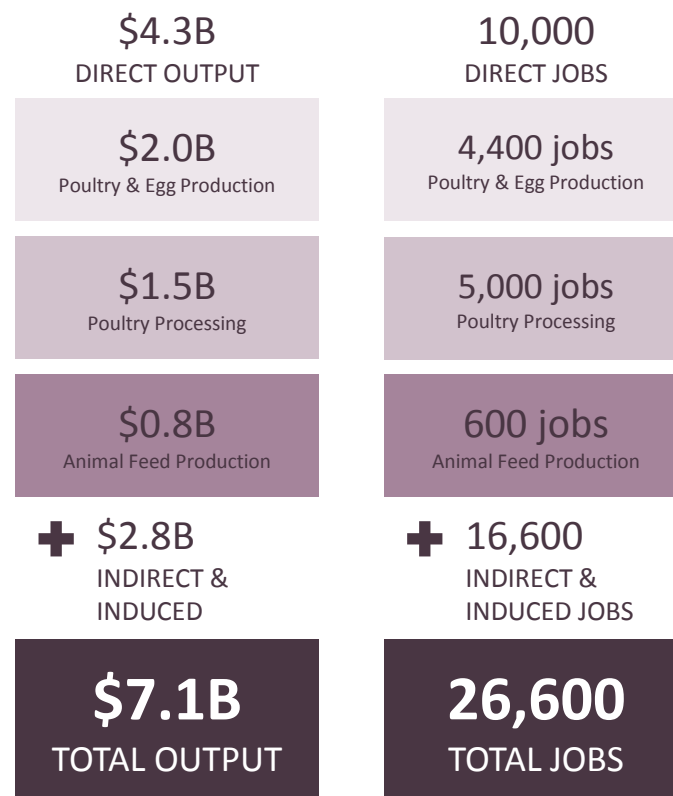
\$4.3B
DIRECT OUTPUT

\$2.0B
Poultry & Egg Production

\$1.5B
Poultry Processing

\$0.8B
Animal Feed Production

\$2.8B
INDIRECT & INDUCED

\$7.1B
TOTAL OUTPUT

10,000
DIRECT JOBS

4,400 jobs
Poultry & Egg Production

5,000 jobs
Poultry Processing

600 jobs
Animal Feed Production

16,600
INDIRECT & INDUCED JOBS

26,600
TOTAL JOBS